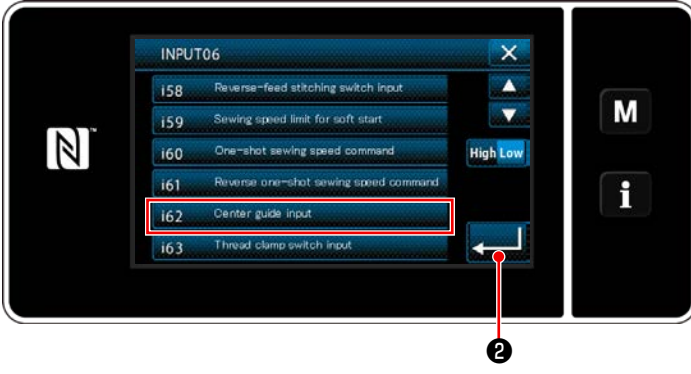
INPUT06

i58 Reverse-feed stitching switch input
i59 Sewing speed limit for soft start
i60 One-shot sewing speed command
i61 Reverse one-shot sewing speed command
i62 Center guide input
i63 Thread clamp switch input

High Low

M

i

❷